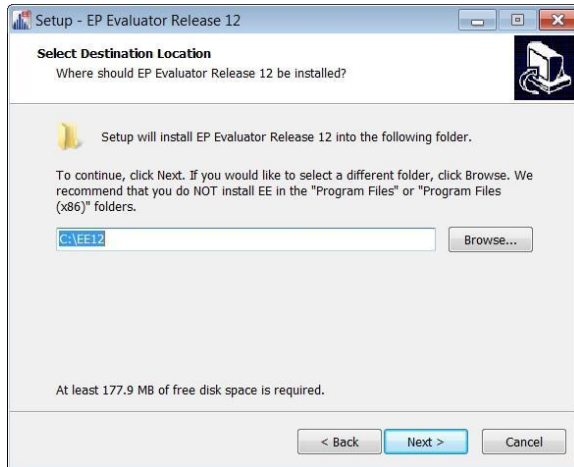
Setup - EP Evaluator Release 12

Select Destination Location
Where should EP Evaluator Release 12 be installed?

Setup will install EP Evaluator Release 12 into the following folder.

To continue, click Next. If you would like to select a different folder, click Browse. We recommend that you do NOT install EE in the "Program Files" or "Program Files (x86)" folders.

C:\EE12

Browse...

At least 177.9 MB of free disk space is required.

< Back Next > Cancel